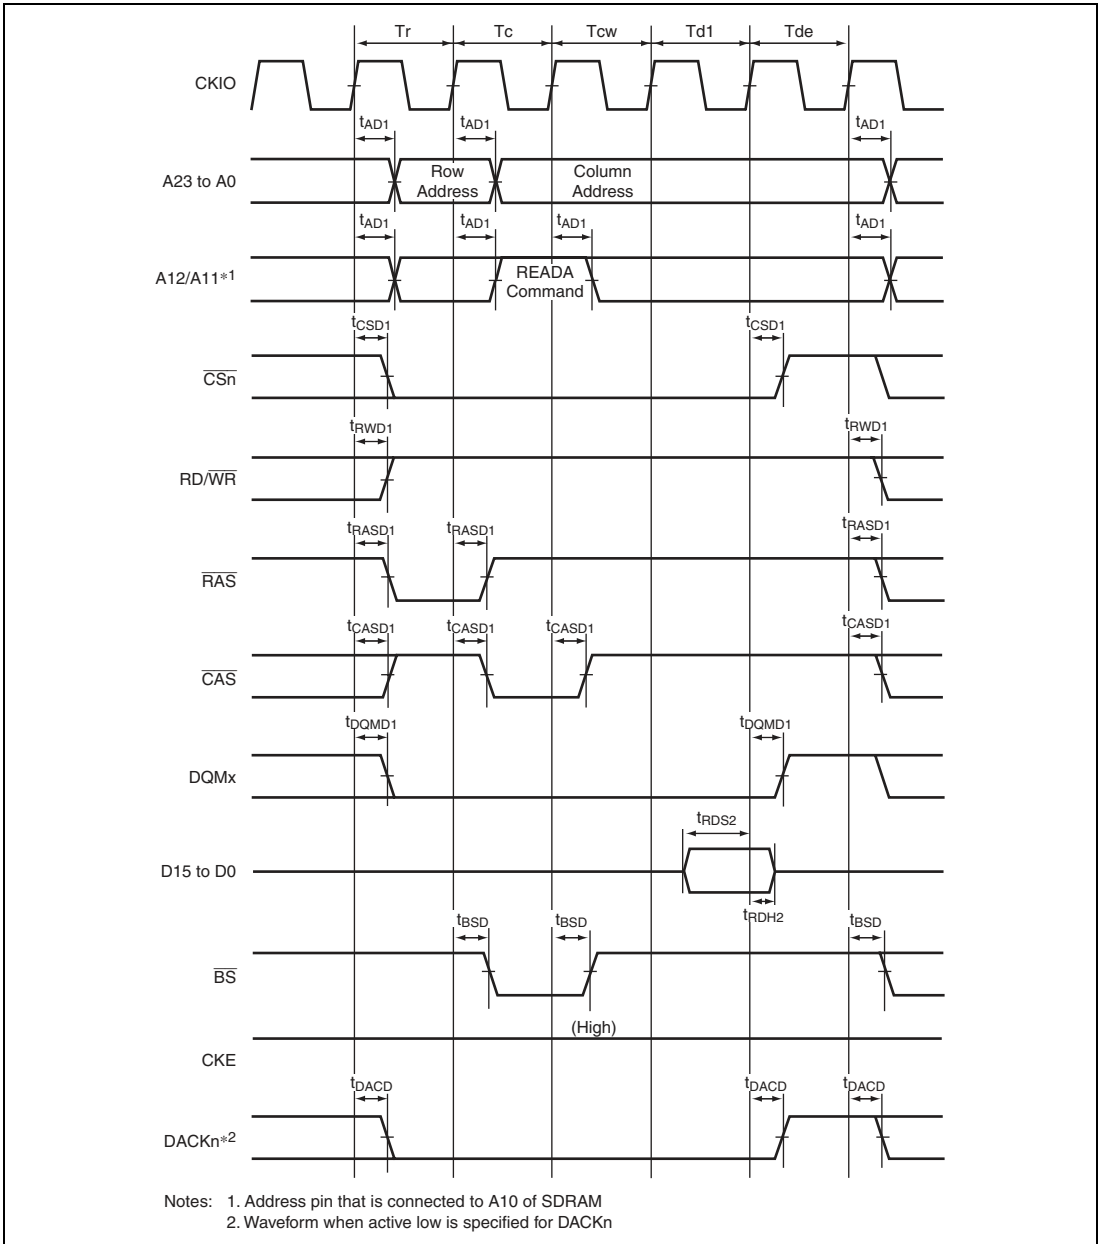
Tr Tc Tcw Td1 Tde

CKIO

$t_{AD1}$ $t_{AD1}$ $t_{AD1}$

A23 to A0

Row Address

Column Address

$t_{AD1}$ $t_{AD1}$ $t_{AD1}$ $t_{AD1}$

A12/A11*1

READA Command

$t_{CSD1}$ $t_{CSD1}$

$\overline{CSn}$

$t_{RWD1}$ $t_{RWD1}$

RD/$\overline{WR}$

$t_{RASD1}$ $t_{RASD1}$ $t_{RASD1}$

$\overline{RAS}$

$t_{CASD1}$ $t_{CASD1}$ $t_{CASD1}$ $t_{CASD1}$

$\overline{CAS}$

$t_{DQMD1}$ $t_{DQMD1}$

DQMx

$t_{RDS2}$

D15 to D0

$t_{RDH2}$

$t_{BSD}$ $t_{BSD}$ $t_{BSD}$

$\overline{BS}$

(High)

CKE

$t_{DACD}$ $t_{DACD}$ $t_{DACD}$

DACKn*2

Notes: 1. Address pin that is connected to A10 of SDRAM
2. Waveform when active low is specified for DACKn